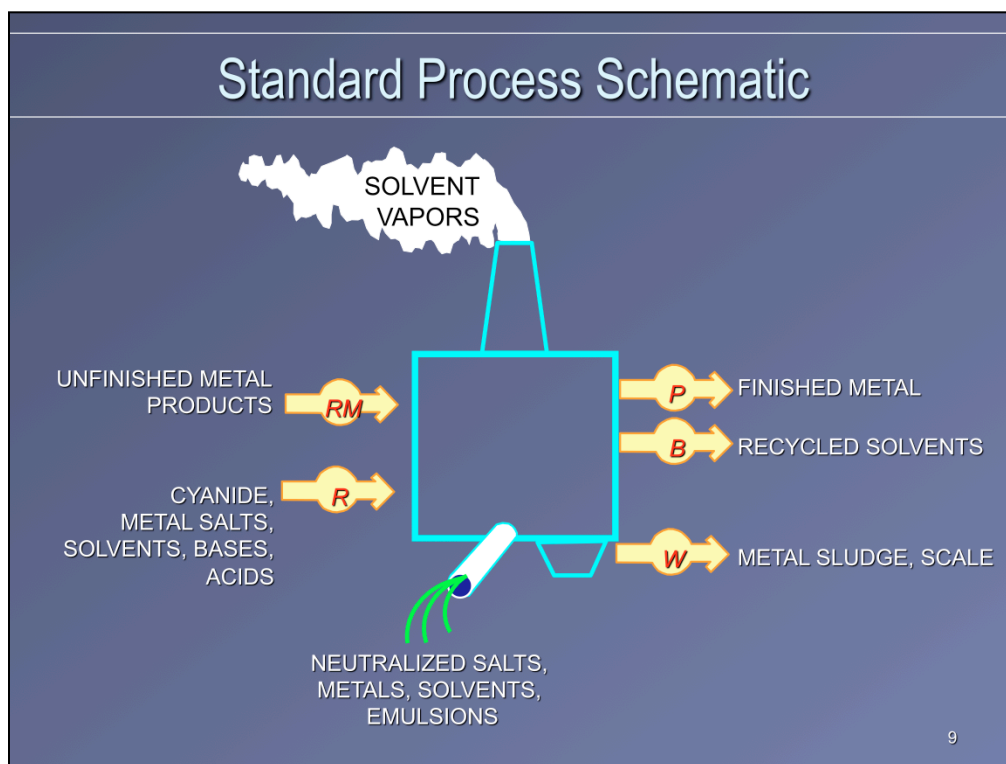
Standard Process Schematic

SOLVENT VAPORS

UNFINISHED METAL PRODUCTS

RM

CYANIDE, METAL SALTS, SOLVENTS, BASES, ACIDS

R

P

FINISHED METAL

B

RECYCLED SOLVENTS

W

METAL SLUDGE, SCALE

NEUTRALIZED SALTS, METALS, SOLVENTS, EMULSIONS

9